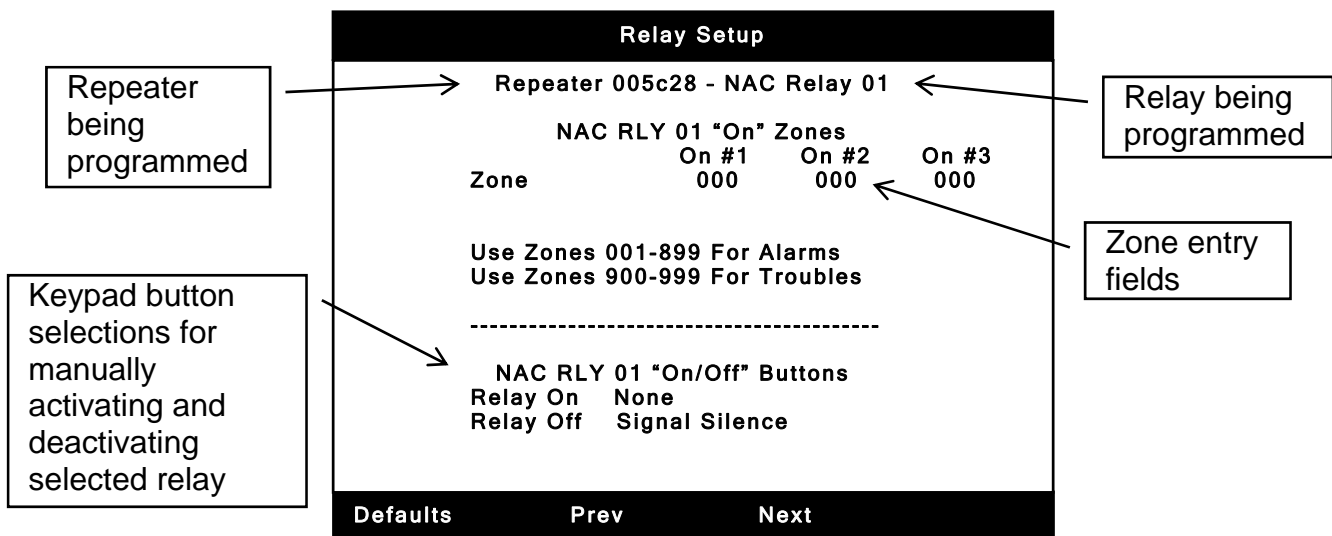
Relay Setup

Repeater being programmed

Repeater 005c28 - NAC Relay 01

Relay being programmed

NAC RLY 01 “On” Zones

| | On #1 | On #2 | On #3 |
|---|---|---|---|
| Zone | 000 | 000 | 000 |

Zone entry fields

Use Zones 001-899 For Alarms
Use Zones 900-999 For Troubles

Keypad button selections for manually activating and deactivating selected relay

-----------------------------------------

NAC RLY 01 “On/Off” Buttons
Relay On None
Relay Off Signal Silence

Defaults Prev Next